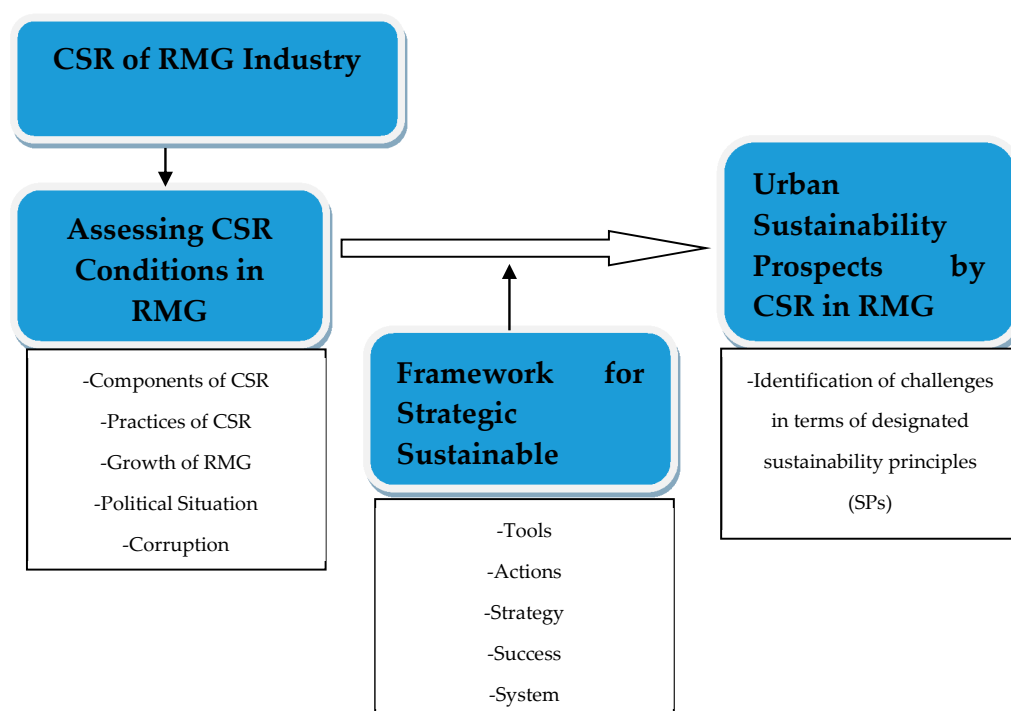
CSR of RMG Industry

Assessing CSR Conditions in RMG

-Components of CSR
-Practices of CSR
-Growth of RMG
-Political Situation
-Corruption

Framework for Strategic Sustainable

-Tools
-Actions
-Strategy
-Success
-System

Urban Sustainability Prospects by CSR in RMG

-Identification of challenges in terms of designated sustainability principles (SPs)